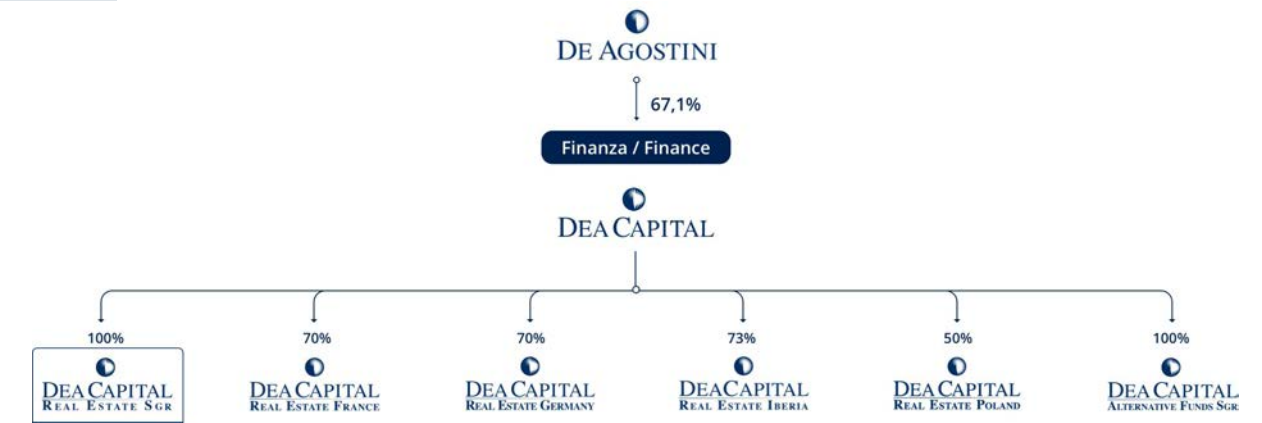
DE AGOSTINI

67,1%

Finanza / Finance

DEA CAPITAL

100%
DEA CAPITAL
REAL ESTATE SGR

70%
DEA CAPITAL
REAL ESTATE FRANCE

70%
DEA CAPITAL
REAL ESTATE GERMANY

73%
DEA CAPITAL
REAL ESTATE IBERIA

50%
DEA CAPITAL
REAL ESTATE POLAND

100%
DEA CAPITAL
ALTERNATIVE FUNDS SGR